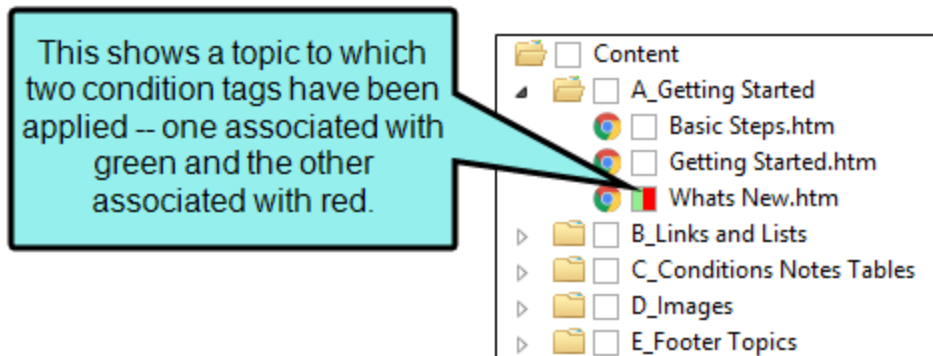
This shows a topic to which two condition tags have been applied -- one associated with green and the other associated with red.

Content
A_Getting Started
Basic Steps.htm
Getting Started.htm
Whats New.htm
B_Links and Lists
C_Conditions Notes Tables
D_Images
E_Footer Topics